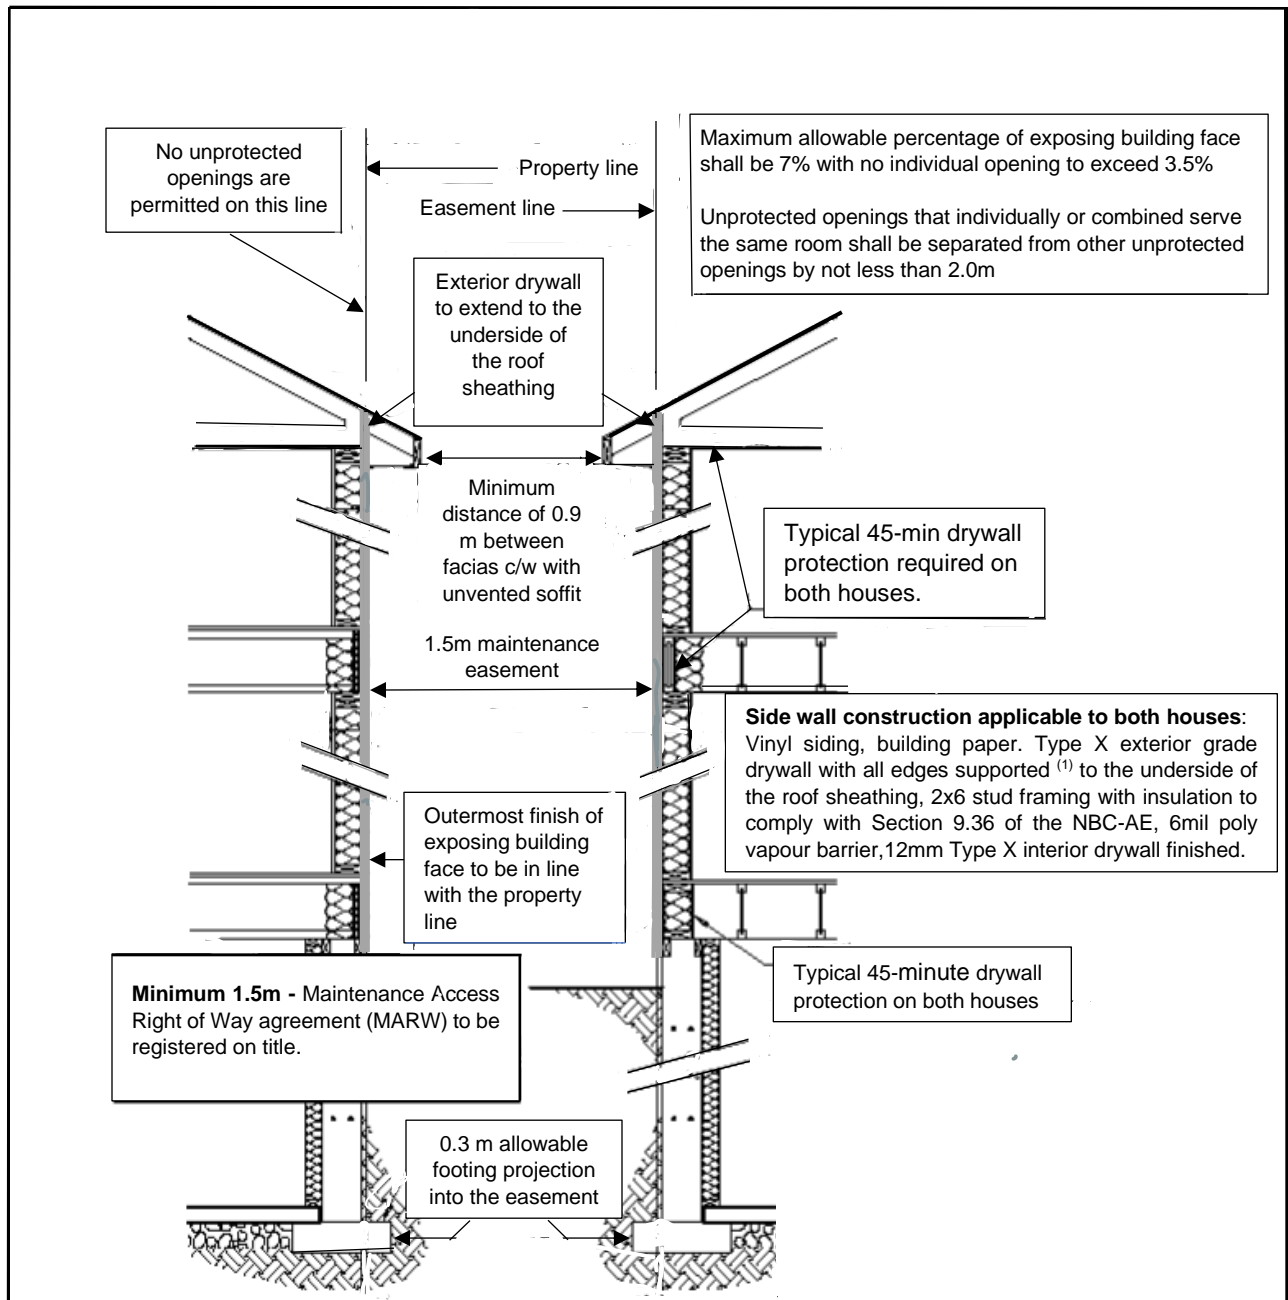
No unprotected openings are permitted on this line

Property line

Easement line

Maximum allowable percentage of exposing building face shall be 7% with no individual opening to exceed 3.5%

Unprotected openings that individually or combined serve the same room shall be separated from other unprotected openings by not less than 2.0m

Exterior drywall to extend to the underside of the roof sheathing

Minimum distance of 0.9 m between facias c/w with unvented soffit

Typical 45-min drywall protection required on both houses.

1.5m maintenance easement

**Side wall construction applicable to both houses**: Vinyl siding, building paper. Type X exterior grade drywall with all edges supported $^{(1)}$ to the underside of the roof sheathing, 2x6 stud framing with insulation to comply with Section 9.36 of the NBC-AE, 6mil poly vapour barrier,12mm Type X interior drywall finished.

Outermost finish of exposing building face to be in line with the property line

Typical 45-minute drywall protection on both houses

**Minimum 1.5m -** Maintenance Access Right of Way agreement (MARW) to be registered on title.

0.3 m allowable footing projection into the easement